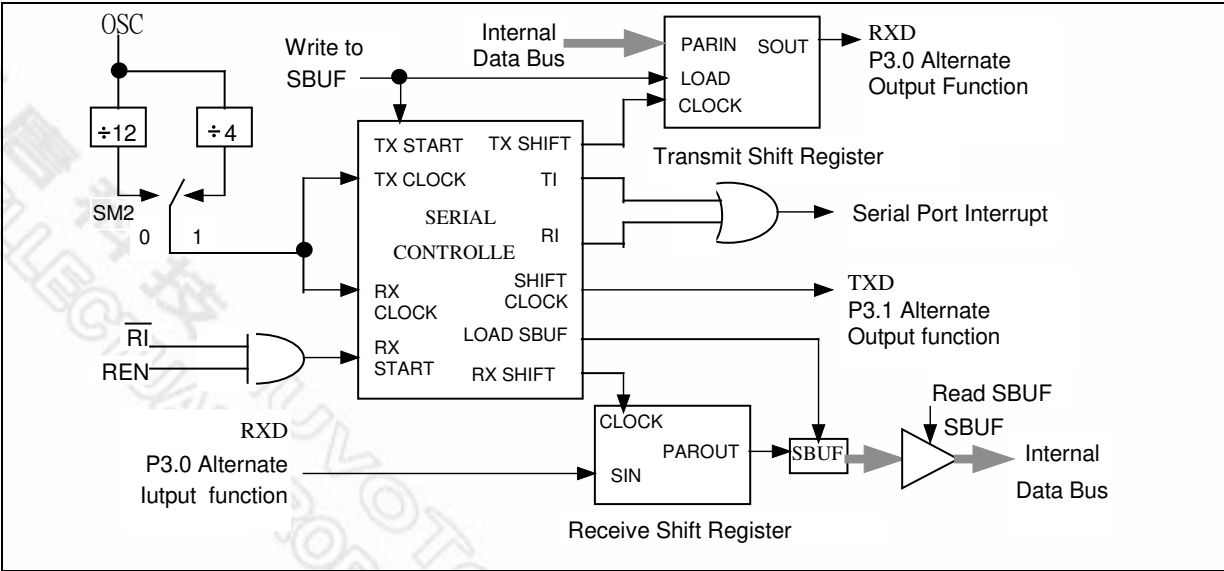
OSC

÷12

÷4

SM2

0

1

Write to SBUF

Internal Data Bus

PARIN

SOUT

LOAD

CLOCK

RXD
P3.0 Alternate Output Function

Transmit Shift Register

TX START

TX SHIFT

TX CLOCK

TI

SERIAL CONTROLLE

RI

Serial Port Interrupt

RX CLOCK

SHIFT CLOCK

TXD
P3.1 Alternate Output function

$\overline{RI}$

REN

RX START

LOAD SBUF

RX SHIFT

Read SBUF

SBUF

RXD
P3.0 Alternate Iutput function

CLOCK

PAROUT

SIN

SBUF

Internal Data Bus

Receive Shift Register